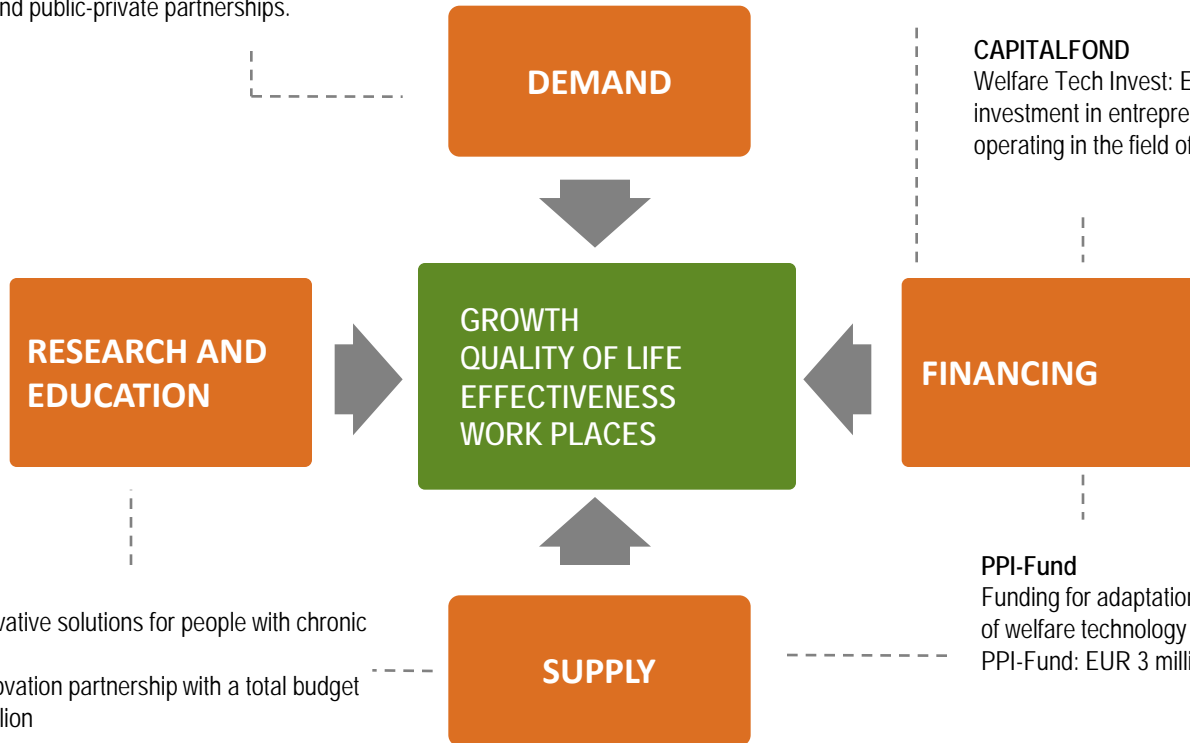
nd public-private partnerships.

DEMAND

CAPITALFOND
Welfare Tech Invest: E investment in entrepre operating in the field of

RESEARCH AND EDUCATION

GROWTH
QUALITY OF LIFE
EFFECTIVENESS
WORK PLACES

FINANCING

PPI-Fund
Funding for adaptation of welfare technology PPI-Fund: EUR 3 milli

vative solutions for people with chronic

ovation partnership with a total budget lion

SUPPLY